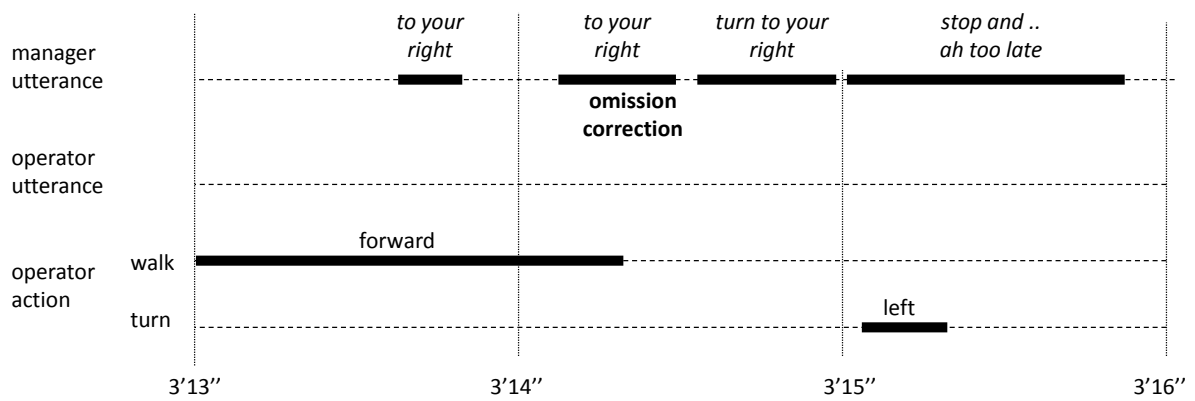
manager utterance

to your right

to your right

omission correction

turn to your right

stop and .. ah too late

operator utterance

operator action

walk

forward

turn

left

3’13’’

3’14’’

3’15’’

3’16’’